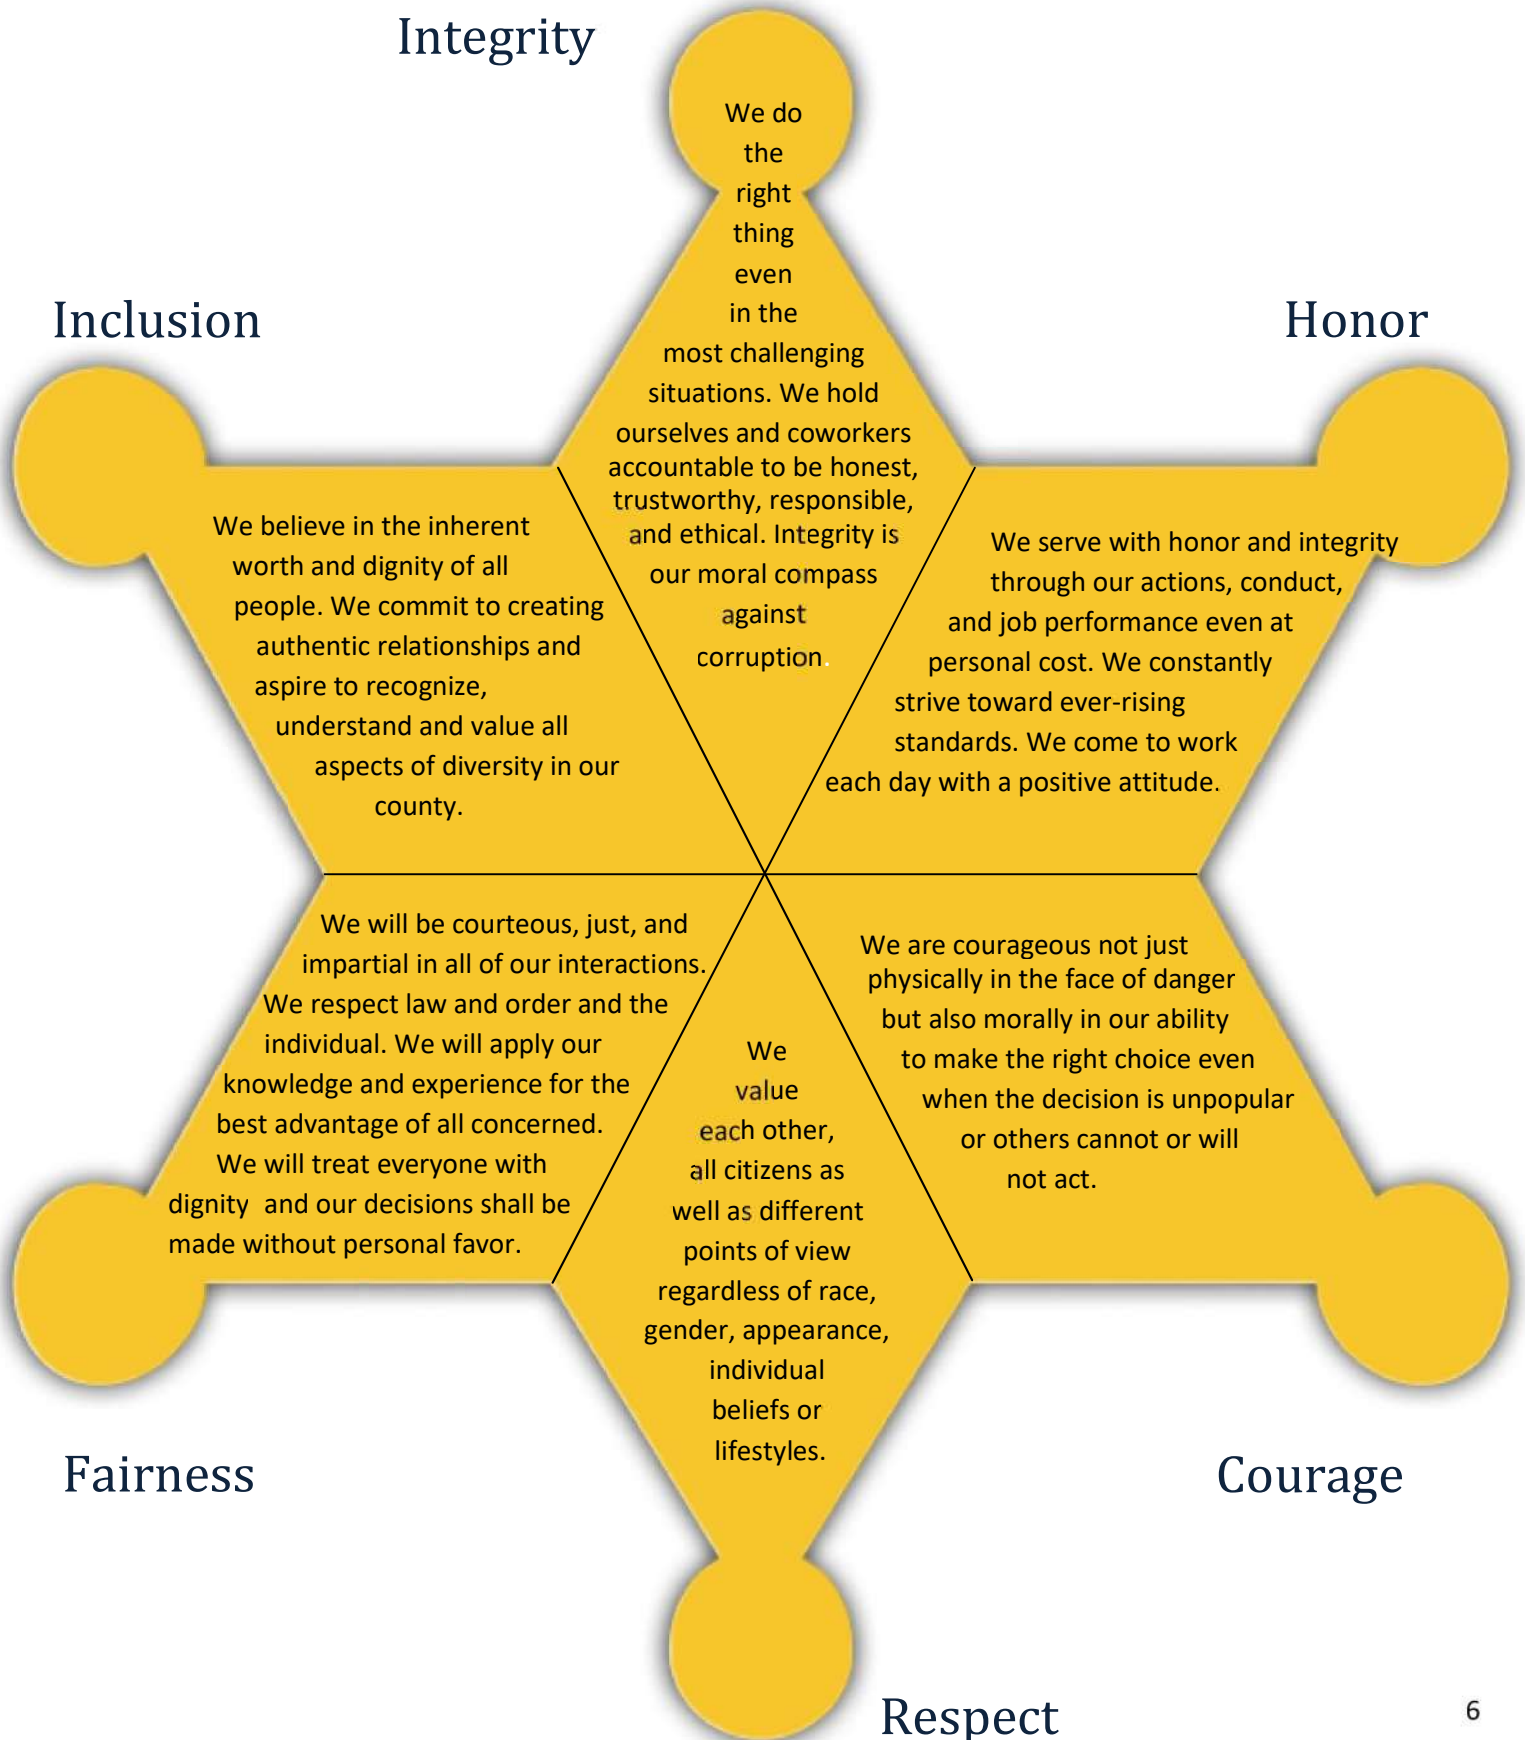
Integrity

We do the right thing even in the most challenging situations. We hold ourselves and coworkers accountable to be honest, trustworthy, responsible, and ethical. Integrity is our moral compass against corruption.

Inclusion

We believe in the inherent worth and dignity of all people. We commit to creating authentic relationships and aspire to recognize, understand and value all aspects of diversity in our county.

Honor

We serve with honor and integrity through our actions, conduct, and job performance even at personal cost. We constantly strive toward ever-rising standards. We come to work each day with a positive attitude.

We will be courteous, just, and impartial in all of our interactions. We respect law and order and the individual. We will apply our knowledge and experience for the best advantage of all concerned. We will treat everyone with dignity and our decisions shall be made without personal favor.

We value each other, all citizens as well as different points of view regardless of race, gender, appearance, individual beliefs or lifestyles.

We are courageous not just physically in the face of danger but also morally in our ability to make the right choice even when the decision is unpopular or others cannot or will not act.

Fairness

Courage

Respect

6